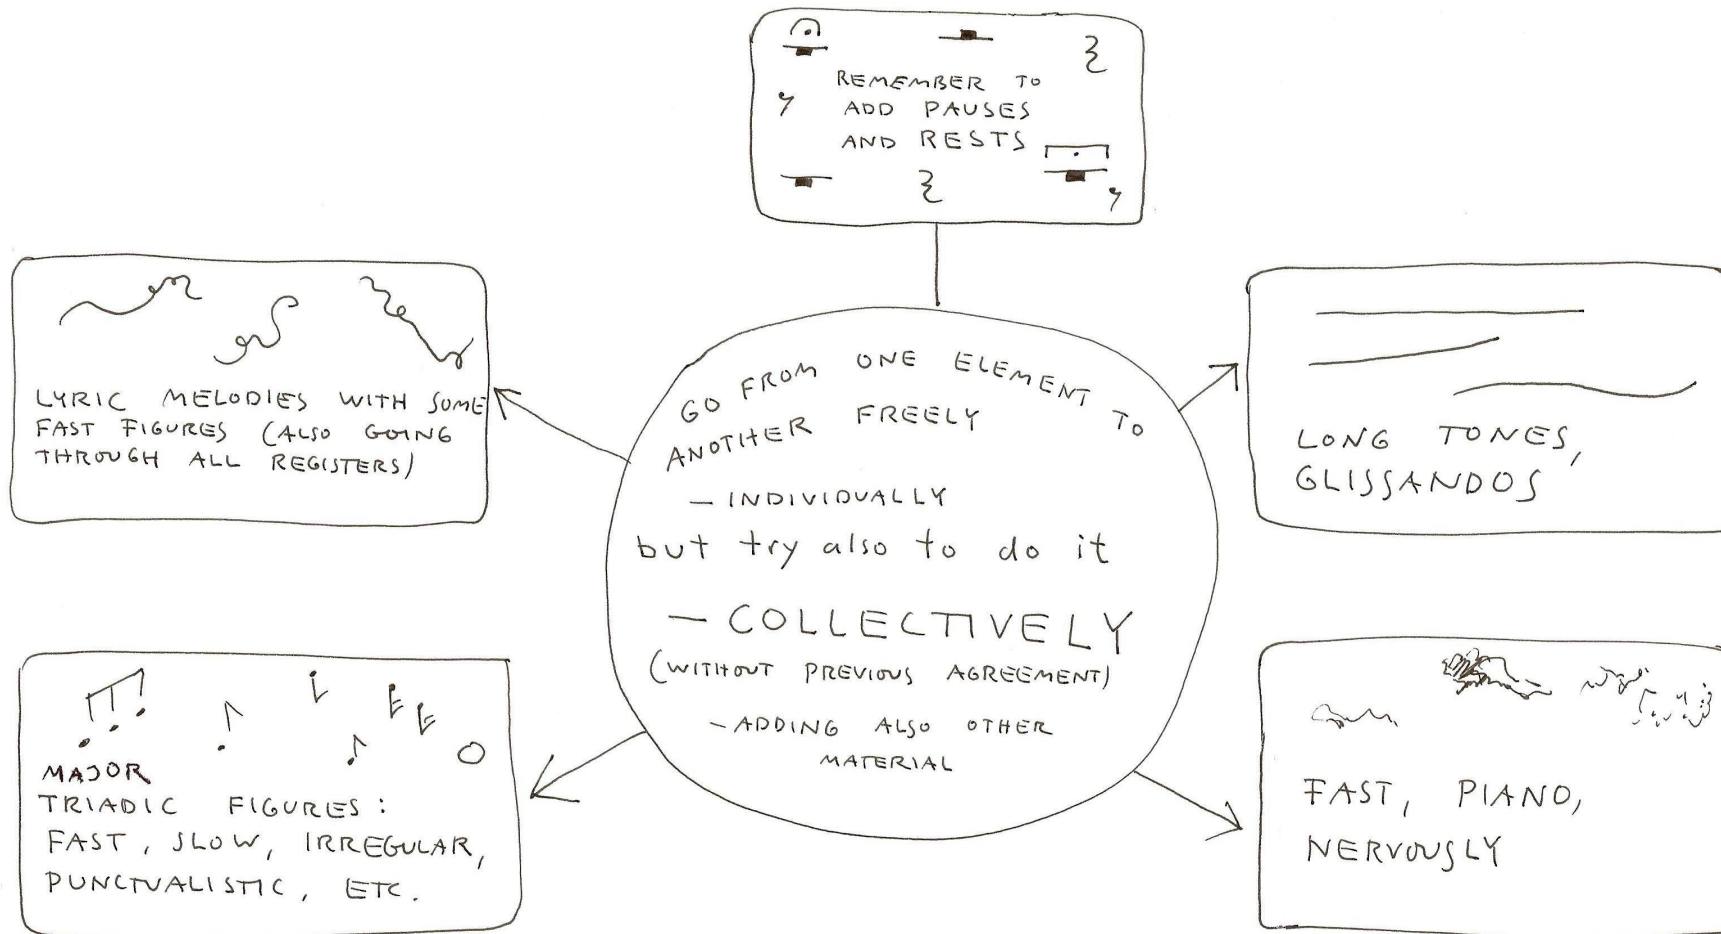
REMEMBER TO ADD PAUSES AND RESTS

LYRIC MELODIES WITH SOME FAST FIGURES (ALSO GOING THROUGH ALL REGISTERS)

GO FROM ONE ELEMENT TO ANOTHER FREELY

— INDIVIDUALLY

but try also to do it

— COLLECTIVELY (WITHOUT PREVIOUS AGREEMENT)

— ADDING ALSO OTHER MATERIAL

LONG TONES, GLISSANDOS

MAJOR TRIADIC FIGURES: FAST, SLOW, IRREGULAR, PUNCTUALISTIC, ETC.

FAST, PIANO, NERVOUSLY